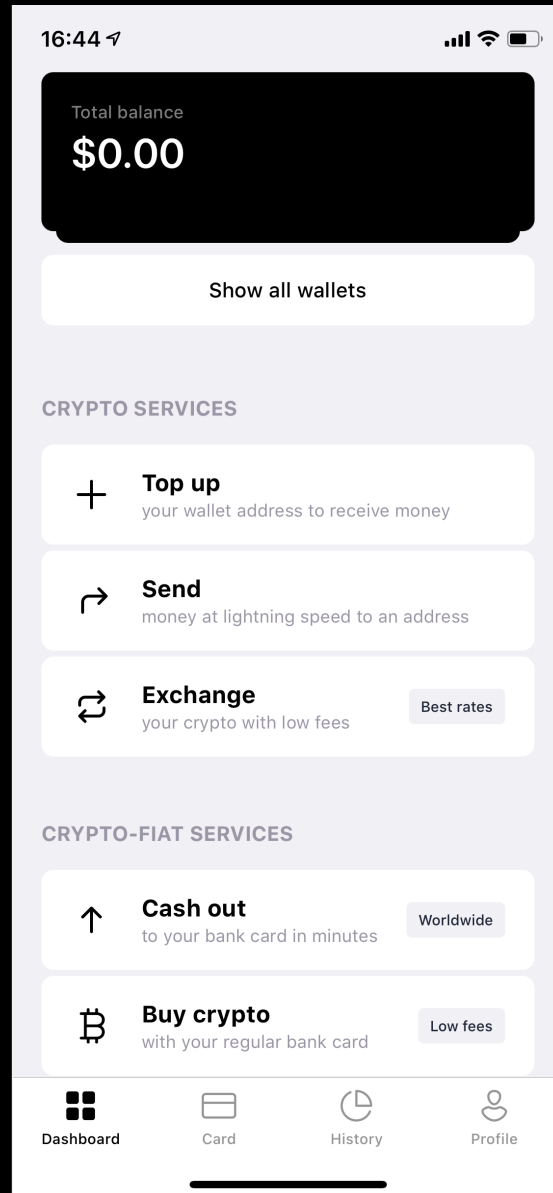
16:44

Total balance
$0.00

Show all wallets

CRYPTO SERVICES

Top up
your wallet address to receive money

Send
money at lightning speed to an address

Exchange
your crypto with low fees
Best rates

CRYPTO-FIAT SERVICES

Cash out
to your bank card in minutes
Worldwide

Buy crypto
with your regular bank card
Low fees

Dashboard
Card
History
Profile